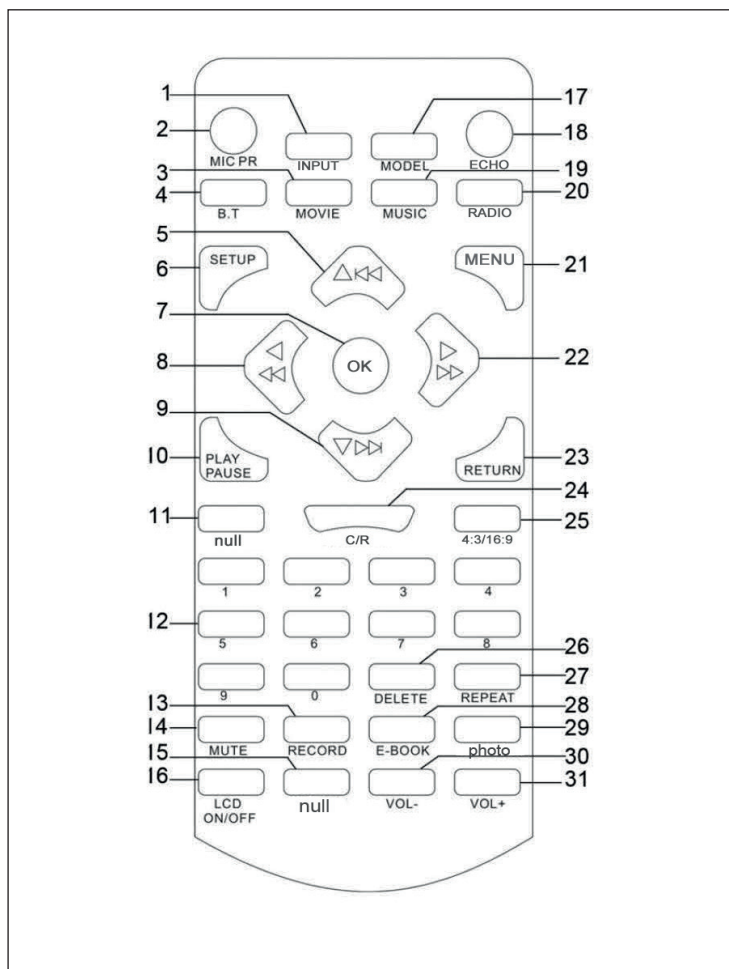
1
17
2
MIC PR
INPUT
MODEL
ECHO
18
3
19
4
B.T
MOVIE
MUSIC
RADIO
20
5
6
SETUP
MENU
21
7
OK
8
22
9
10
PLAY PAUSE
RETURN
23
24
11
null
C/R
4:3/16:9
25
1
2
3
4
12
5
6
7
8
26
9
0
DELETE
REPEAT
27
13
28
14
MUTE
RECORD
E-BOOK
photo
29
15
30
16
LCD ON/OFF
null
VOL-
VOL+
31